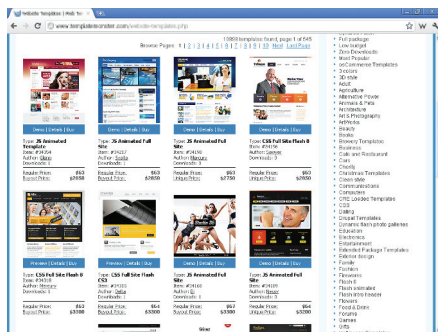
Website Templates | Web Te... ×

www.templatemonster.com/website-templates.php

10859 templates found, page 1 of 545

Browse Pages: 1 | 2 | 3 | 4 | 5 | 6 | 7 | 8 | 9 | 10 Next Last Page

Demo | Details | Buy

Type: JS Animated Template
Item: #24354
Author: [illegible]
Downloads: 1

Regular Price: $63
Buyout Price: $2668

Demo | Details | Buy

Type: JS Animated Full Site
Item: #24357
Author: Scotty
Downloads: 0

Regular Price: $63
Buyout Price: $3468

Demo | Details | Buy

Type: JS Animated Full Site
Item: #24356
Author: Mercury
Downloads: 0

Regular Price: $63
Unique Price: $3468

Demo | Details | Buy

Type: CSS Full Site Flash 8
Item: #24355
Author: Ganver
Downloads: 0

Regular Price: $63
Unique Price: $2750

Preview | Details | Buy

Type: CSS Full Site Flash 8 CS3
Item: #24348
Author: Vision
Downloads: 1

Regular Price: $63
Buyout Price: $3300

Demo | Details | Buy

Type: CSS Full Site Flash CS3
Item: #24350
Author: Aneta
Downloads: 0

Regular Price: $63
Buyout Price: $3300

Demo | Details | Buy

Type: JS Animated Full Site
Item: #24349
Author: Mercury
Downloads: 0

Regular Price: $57
Unique Price: $3300

Demo | Details | Buy

Type: JS Animated Full Site
Item: #24351
Author: Hector
Downloads: 0

Regular Price: $63
Unique Price: $3300

Full package
Low budget
Zero Downloads
Most Popular
osCommerce Templates
3 colors
3D style
Adult
Agriculture
Alternative Power
Animals & Pets
Architecture
Art & Photography
Artworks
Beauty
Books
Brewery Templates
Business
Cafe and Restaurant
Cars
Charity
Christmas Templates
Clean style
Communications
Computers
CRE Loaded Templates
CSS
Dating
Drupal Templates
Dynamic flash photo galleries
Education
Electronics
Entertainment
Extended Package Templates
Exterior design
Family
Fashion
Fireworks
Flash 8
Flash animated
Flash intro header
Flowers
Food & Drink
Forums
Games
Gifts